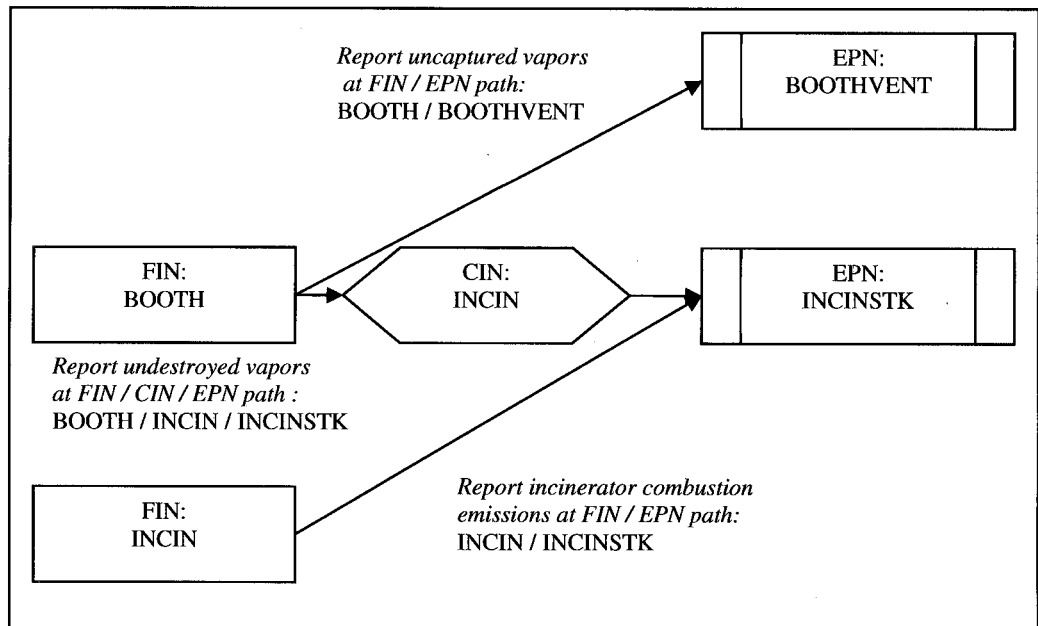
Report uncaptured vapors at FIN / EPN path:
BOOTH / BOOTHVENT

EPN:
BOOTHVENT

FIN:
BOOTH

CIN:
INCIN

EPN:
INCINSTK

Report undestroyed vapors at FIN / CIN / EPN path :
BOOTH / INCIN / INCINSTK

FIN:
INCIN

Report incinerator combustion emissions at FIN / EPN path:
INCIN / INCINSTK